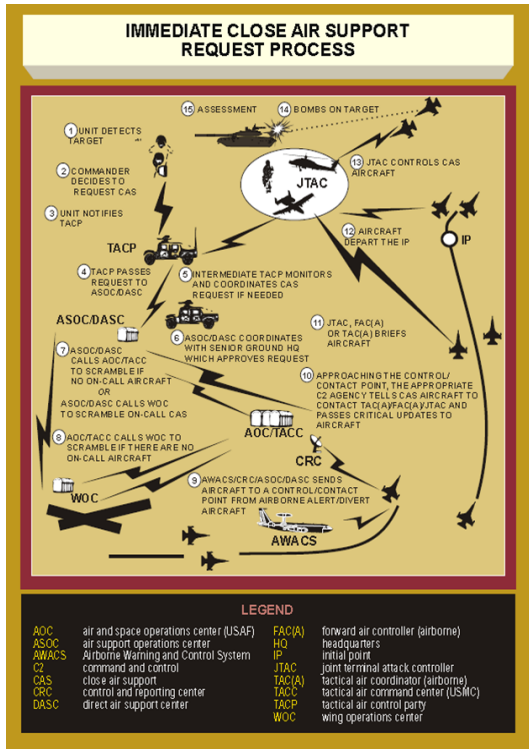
IMMEDIATE CLOSE AIR SUPPORT REQUEST PROCESS

15 ASSESSMENT

14 BOMBS ON TARGET

1 UNIT DETECTS TARGET

2 COMMANDER DECIDES TO REQUEST CAS

3 UNIT NOTIFIES TACP

JTAC

13 JTAC CONTROLS CAS AIRCRAFT

12 AIRCRAFT DEPART THE IP

IP

TACP

4 TACP PASSES REQUEST TO ASOC/DASC

5 INTERMEDIATE TACP MONITORS AND COORDINATES CAS REQUEST IF NEEDED

ASOC/DASC

6 ASOC/DASC COORDINATES WITH SENIOR GROUND HQ WHICH APPROVES REQUEST

11 JTAC, FAC(A) OR TAC(A) BRIEFS AIRCRAFT

7 ASOC/DASC CALLS AOC/TACC TO SCRAMBLE IF NO ON-CALL AIRCRAFT OR ASOC/DASC CALLS WOC TO SCRAMBLE ON-CALL CAS

10 APPROACHING THE CONTROL/CONTACT POINT, THE APPROPRIATE C2 AGENCY TELLS CAS AIRCRAFT TO CONTACT TAC(A)/FAC(A)/JTAC AND PASSES CRITICAL UPDATES TO AIRCRAFT

AOC/TACC

8 AOC/TACC CALLS WOC TO SCRAMBLE IF THERE ARE NO ON-CALL AIRCRAFT

CRC

WOC

9 AWACS/CRC/ASOC/DASC SENDS AIRCRAFT TO A CONTROL/CONTACT POINT FROM AIRBORNE ALERT/DIVERT AIRCRAFT

AWACS

LEGEND

| | | | |
|---|---|---|---|
| AOC | air and space operations center (USAF) | FAC(A) | forward air controller (airborne) |
| ASOC | air support operations center | HQ | headquarters |
| AWACS | Airborne Warning and Control System | IP | initial point |
| C2 | command and control | JTAC | joint terminal attack controller |
| CAS | close air support | TAC(A) | tactical air coordinator (airborne) |
| CRC | control and reporting center | TACC | tactical air command center (USMC) |
| DASC | direct air support center | TACP | tactical air control party |
| | | WOC | wing operations center |